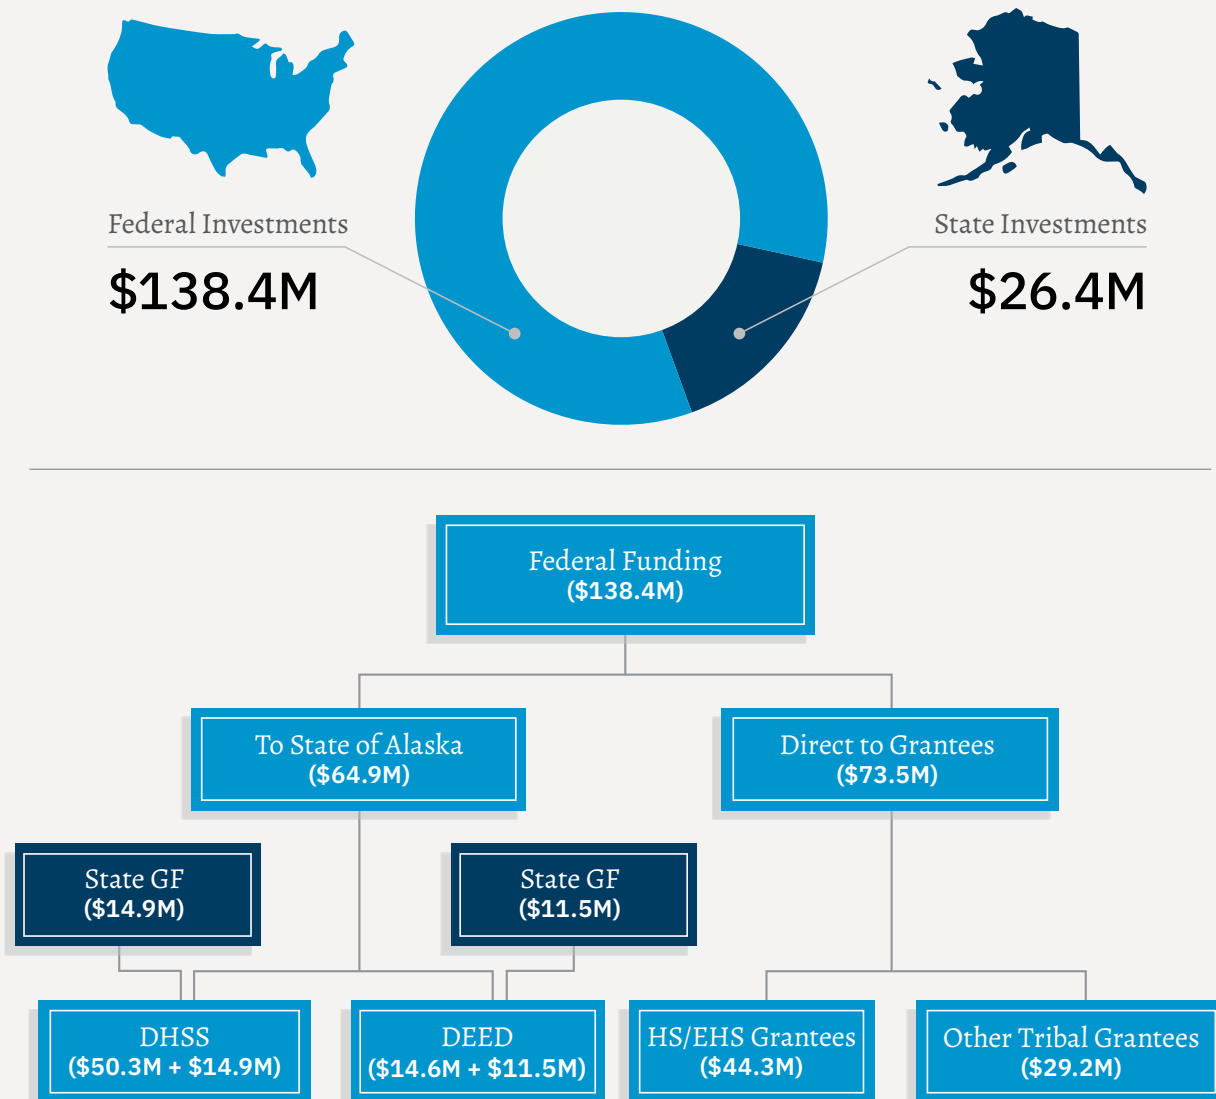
Federal Investments

$138.4M

State Investments

$26.4M

Federal Funding
($138.4M)

To State of Alaska
($64.9M)

Direct to Grantees
($73.5M)

State GF
($14.9M)

State GF
($11.5M)

DHSS
($50.3M + $14.9M)

DEED
($14.6M + $11.5M)

HS/EHS Grantees
($44.3M)

Other Tribal Grantees
($29.2M)